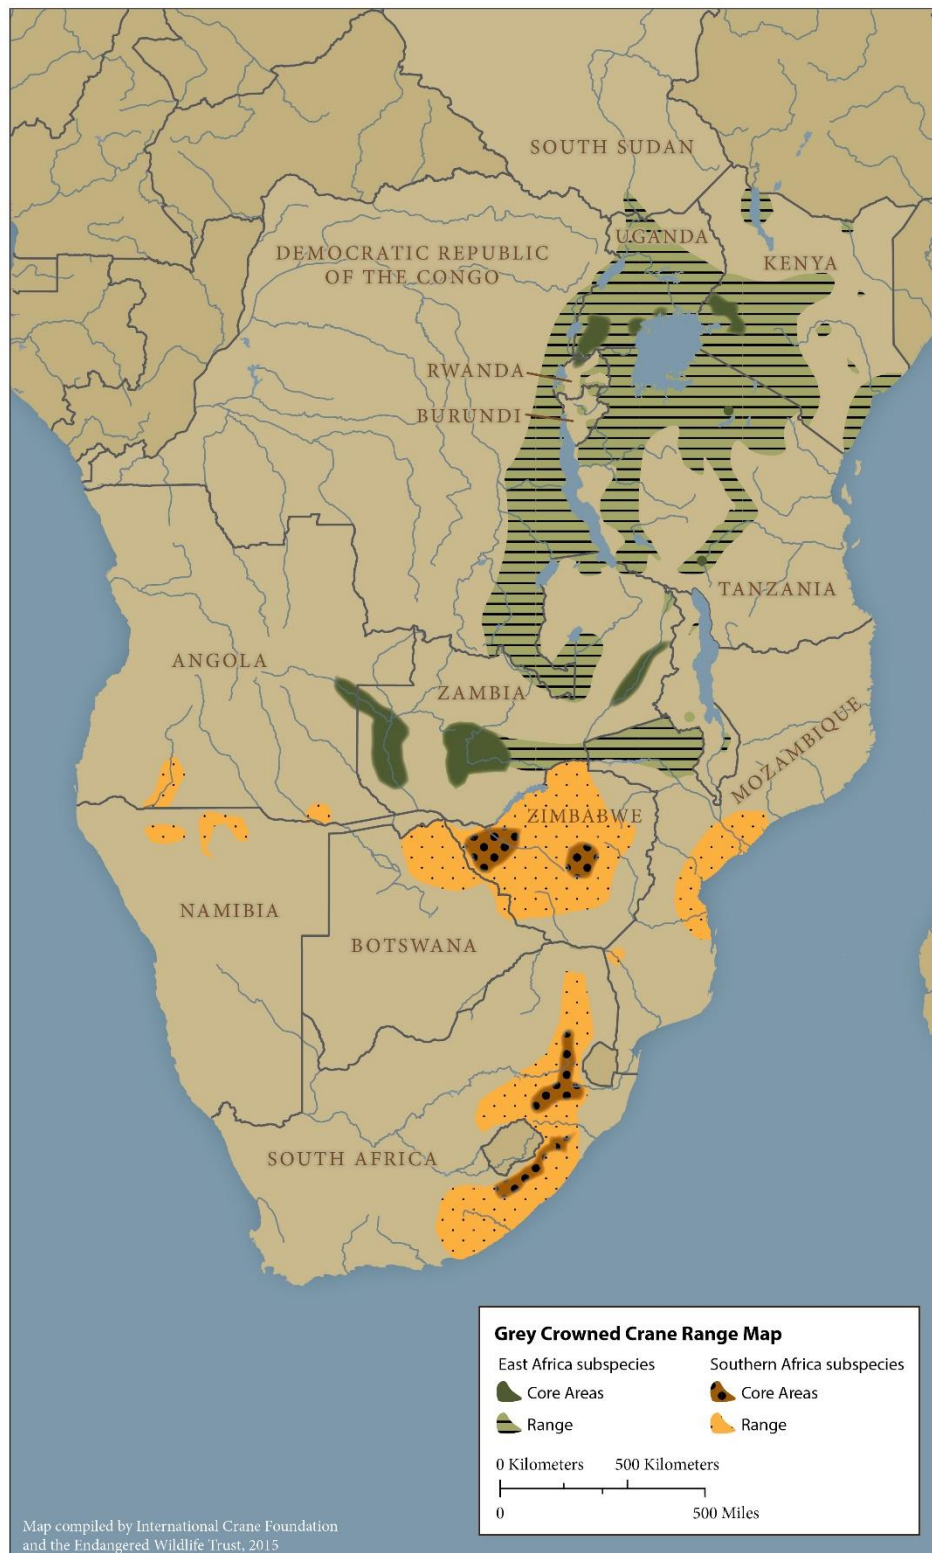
SOUTH SUDAN

UGANDA

KENYA

DEMOCRATIC REPUBLIC OF THE CONGO

RWANDA

BURUNDI

TANZANIA

ANGOLA

ZAMBIA

MOZAMBIQUE

ZIMBABWE

NAMIBIA

BOTSWANA

SOUTH AFRICA

Grey Crowned Crane Range Map

East Africa subspecies
Core Areas
Range

Southern Africa subspecies
Core Areas
Range

0 Kilometers 500 Kilometers
0 500 Miles

Map compiled by International Crane Foundation and the Endangered Wildlife Trust, 2015